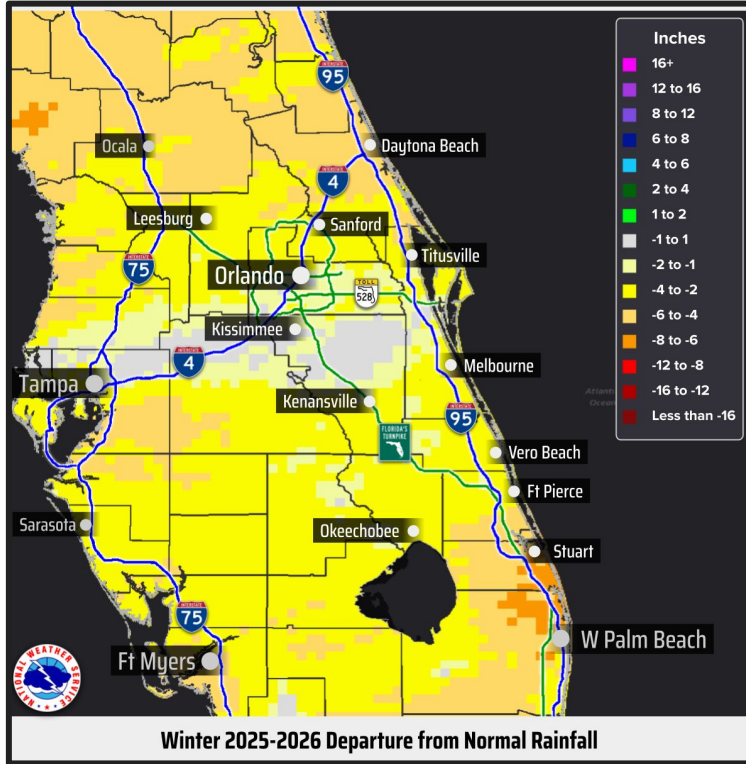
Inches
16+
12 to 16
8 to 12
6 to 8
4 to 6
2 to 4
1 to 2
-1 to 1
-2 to -1
-4 to -2
-6 to -4
-8 to -6
-12 to -8
-16 to -12
Less than -16

95
Ocala
Daytona Beach
4
Leesburg
Sanford
Titusville
75
Orlando
528
Kissimmee
4
Melbourne
Tampa
Atlantic Ocean
Kenansville
95
FLORIDA'S TURNPIKE
Vero Beach
Ft Pierce
Sarasota
Okeechobee
Stuart
75
W Palm Beach
Ft Myers
NATIONAL WEATHER SERVICE

Winter 2025-2026 Departure from Normal Rainfall